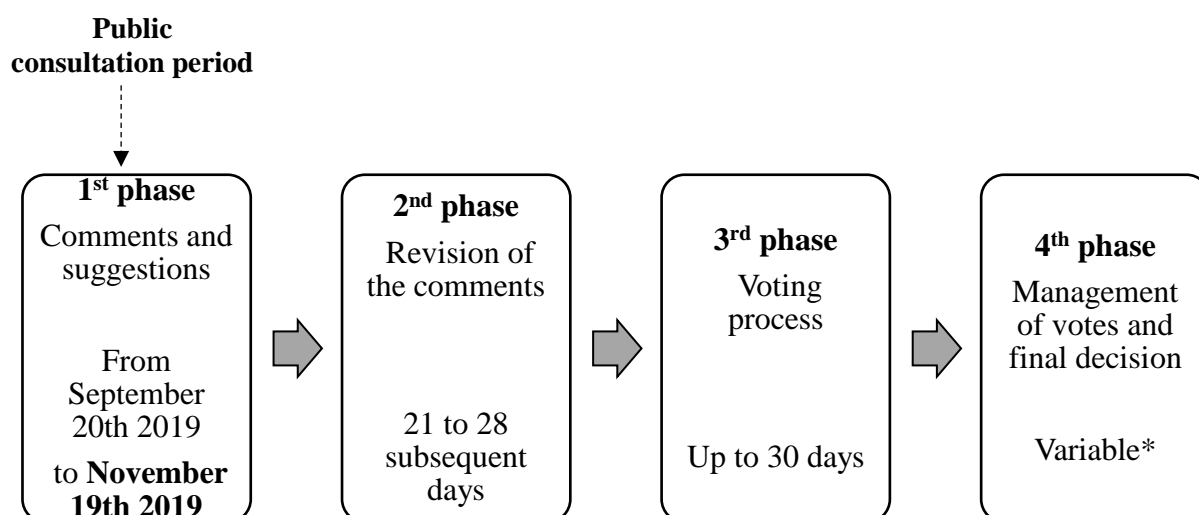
**Public consultation period**

**1$^{st}$ phase**
Comments and suggestions

From September 20th 2019
to **November 19th 2019**

**2$^{nd}$ phase**
Revision of the comments

21 to 28 subsequent days

**3$^{rd}$ phase**
Voting process

Up to 30 days

**4$^{th}$ phase**
Management of votes and final decision

Variable*